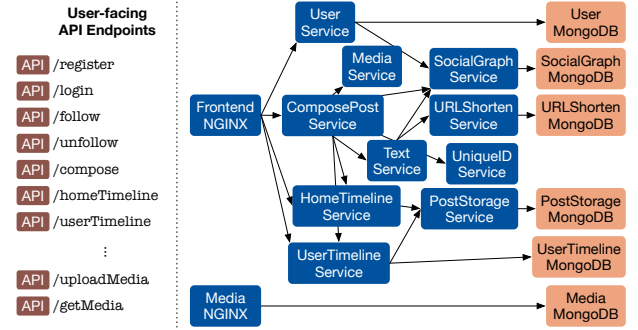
User-facing
API Endpoints

API /register
API /login
API /follow
API /unfollow
API /compose
API /homeTimeline
API /userTimeline
⋮
API /uploadMedia
API /getMedia

Frontend NGINX

User Service

Media Service

ComposePost Service

Text Service

HomeTimeline Service

UserTimeline Service

SocialGraph Service

URLShorten Service

UniqueID Service

PostStorage Service

User MongoDB

SocialGraph MongoDB

URLShorten MongoDB

PostStorage MongoDB

UserTimeline MongoDB

Media NGINX

Media MongoDB